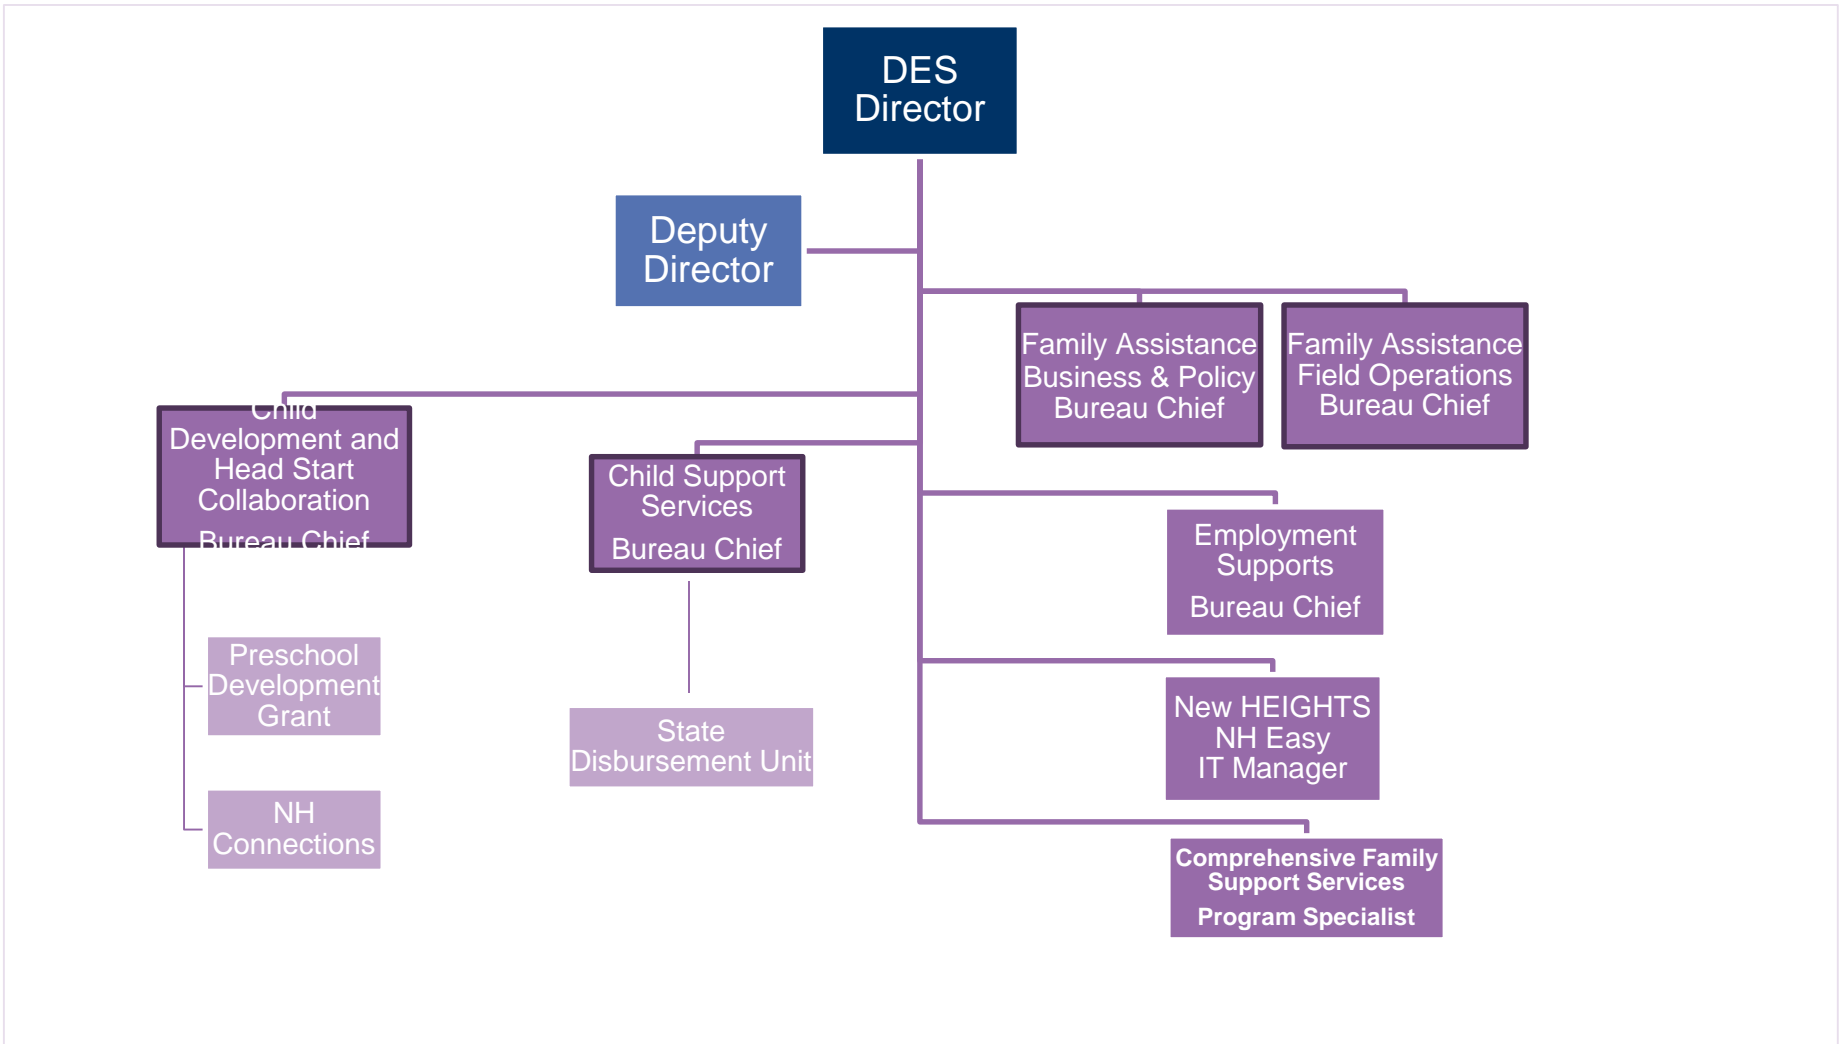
DES Director

Deputy Director

Family Assistance Business & Policy Bureau Chief

Family Assistance Field Operations Bureau Chief

Child Development and Head Start Collaboration Bureau Chief

Child Support Services Bureau Chief

Employment Supports Bureau Chief

Preschool Development Grant

State Disbursement Unit

New HEIGHTS NH Easy IT Manager

NH Connections

Comprehensive Family Support Services Program Specialist